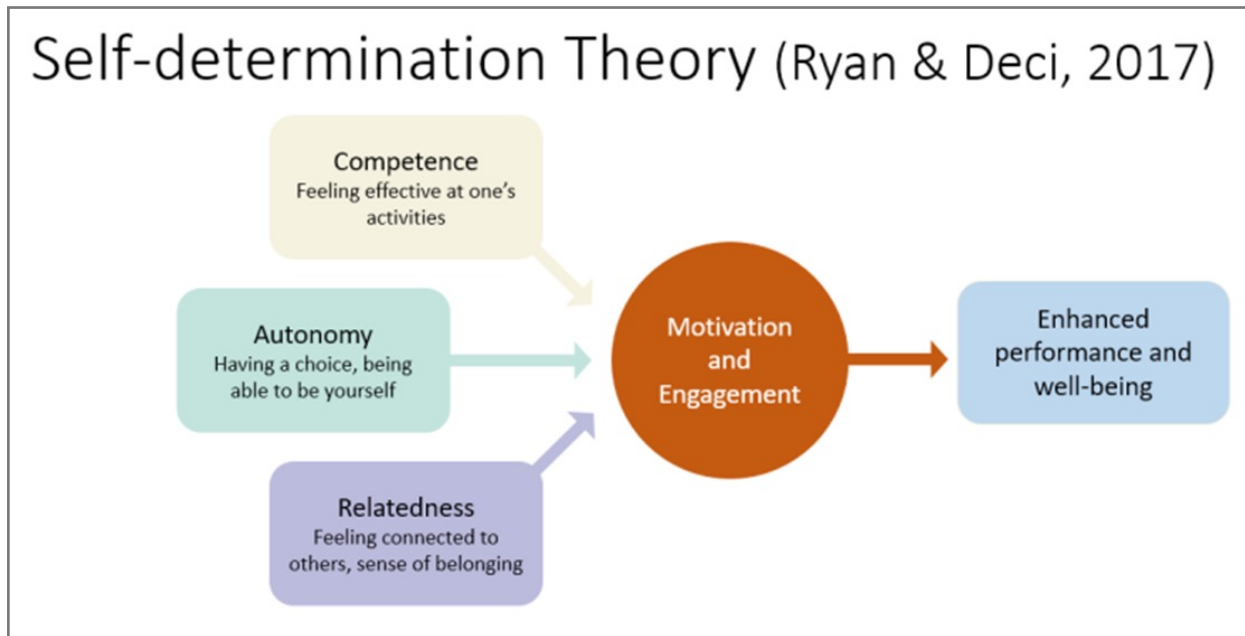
Self-determination Theory (Ryan & Deci, 2017)

Competence
Feeling effective at one's activities

Autonomy
Having a choice, being able to be yourself

Relatedness
Feeling connected to others, sense of belonging

Motivation and Engagement

Enhanced performance and well-being